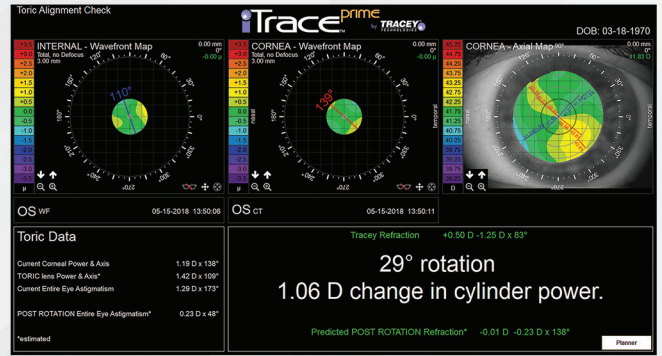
Toric Alignment Check

iTrace prime by TRACEY TECHNOLOGIES

DOB: 03-18-1970

INTERNAL - Wavefront Map
Total, no Defocus
3.00 mm
0.00 mm
0°
-0.00 µ

+3.0
+2.5
+2.0
+1.5
+1.0
+0.5
0.0
-0.5
-1.0
-1.5
-2.0
-2.5
-3.0
-3.5
µ

110°

CORNEA - Wavefront Map
Total, no Defocus
3.00 mm
0.00 mm
0°
-0.00 µ

138°

CORNEA - Axial Map
0.00 mm
0°
41.83 D

45.25
44.75
44.25
43.75
43.25
42.75
42.25
41.75
41.25
40.75
40.25
39.75
39.25
38.75
D

OS WF 05-15-2018 13:50:06

OS CT 05-15-2018 13:50:11

Toric Data

Current Corneal Power & Axis 1.00 D x 138°
TORIC lens Power & Axis* 1.42 D x 109°
Current Entire Eye Astigmatism 1.29 D x 173°

POST ROTATION Entire Eye Astigmatism* 0.23 D x 48°

*estimated

Tracey Refraction +0.50 D -1.25 D x 83°

29° rotation
1.06 D change in cylinder power.

Predicted POST ROTATION Refraction* -0.01 D -0.23 D x 138°

Planner